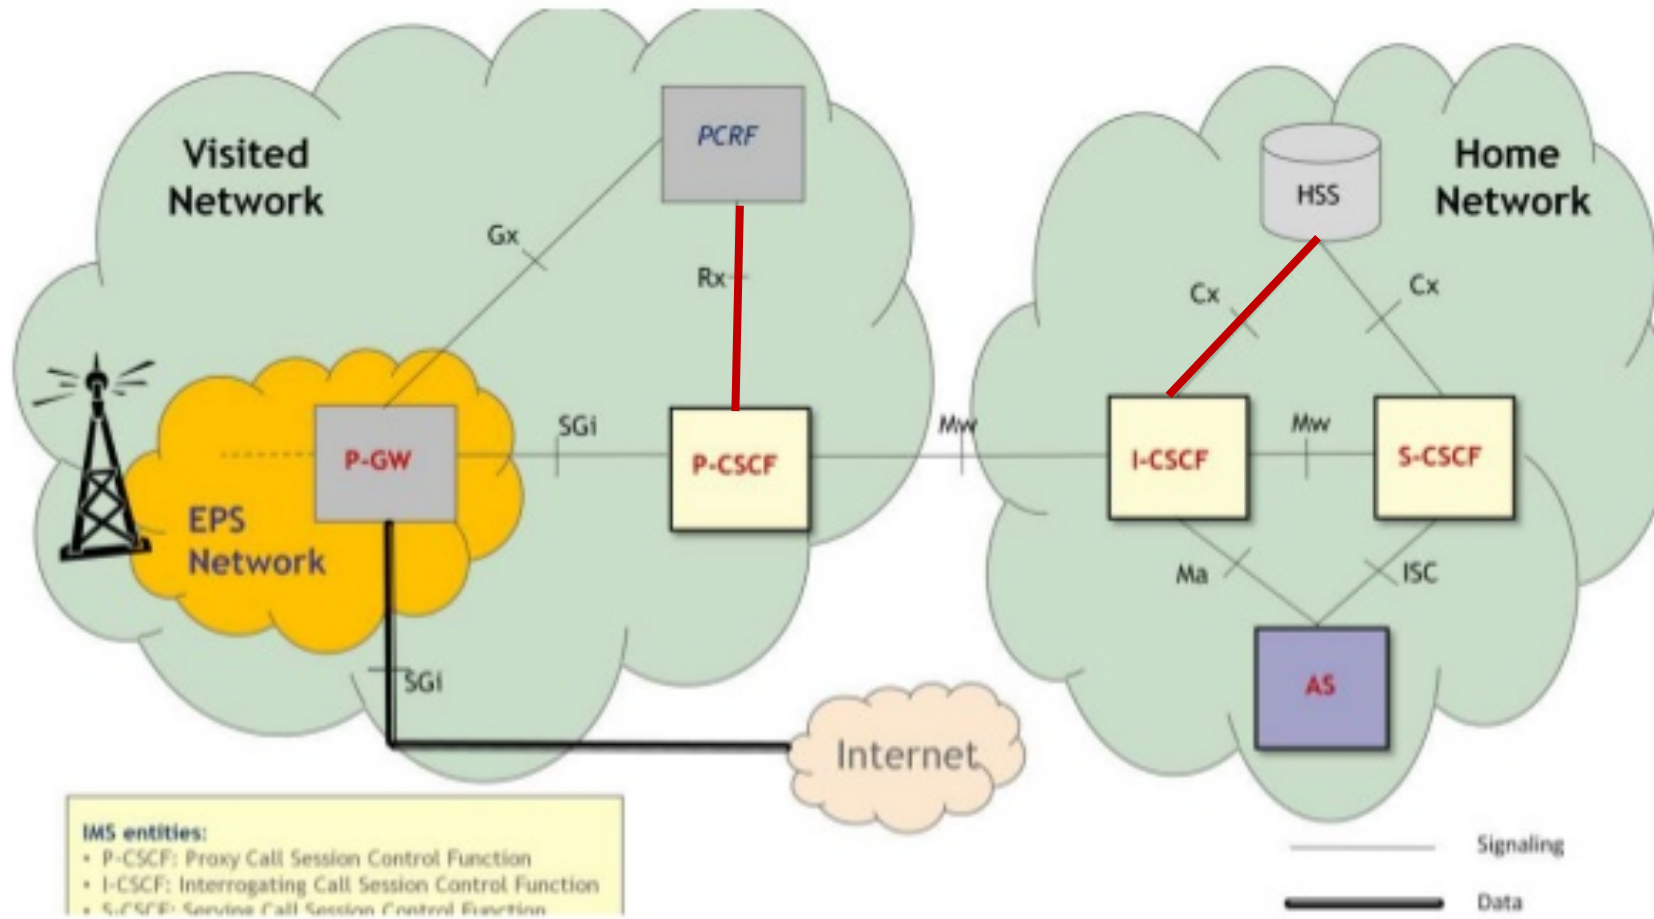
Visited Network

PCRF

Gx

Rx

Home Network

HSS

Cx

Cx

P-GW

SGi

P-CSCF

Mw

I-CSCF

Mw

S-CSCF

EPS Network

Ma

ISC

AS

SGi

Internet

IMS entities:
• P-CSCF: Proxy Call Session Control Function
• I-CSCF: Interrogating Call Session Control Function
• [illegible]

Signaling

Data